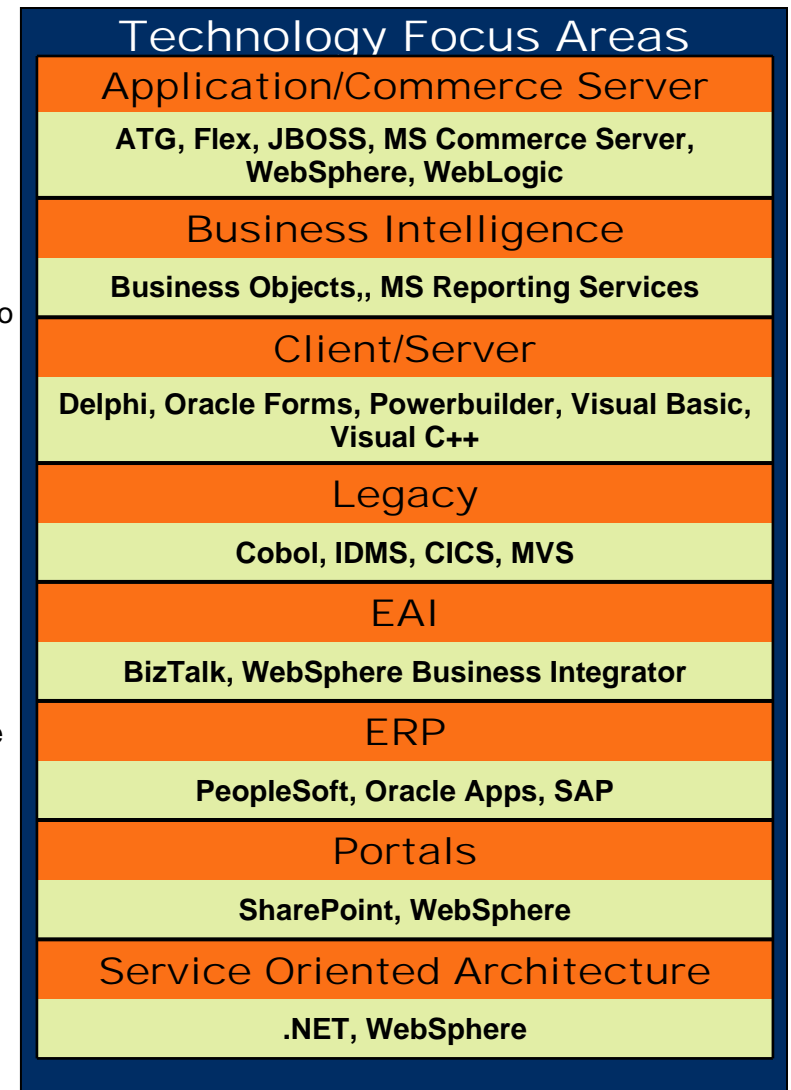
Technology Focus Areas

Application/Commerce Server

ATG, Flex, JBOSS, MS Commerce Server, WebSphere, WebLogic

Business Intelligence

Business Objects,, MS Reporting Services

Client/Server

Delphi, Oracle Forms, Powerbuilder, Visual Basic, Visual C++

Legacy

Cobol, IDMS, CICS, MVS

EAI

BizTalk, WebSphere Business Integrator

ERP

PeopleSoft, Oracle Apps, SAP

Portals

SharePoint, WebSphere

Service Oriented Architecture

.NET, WebSphere

o

e